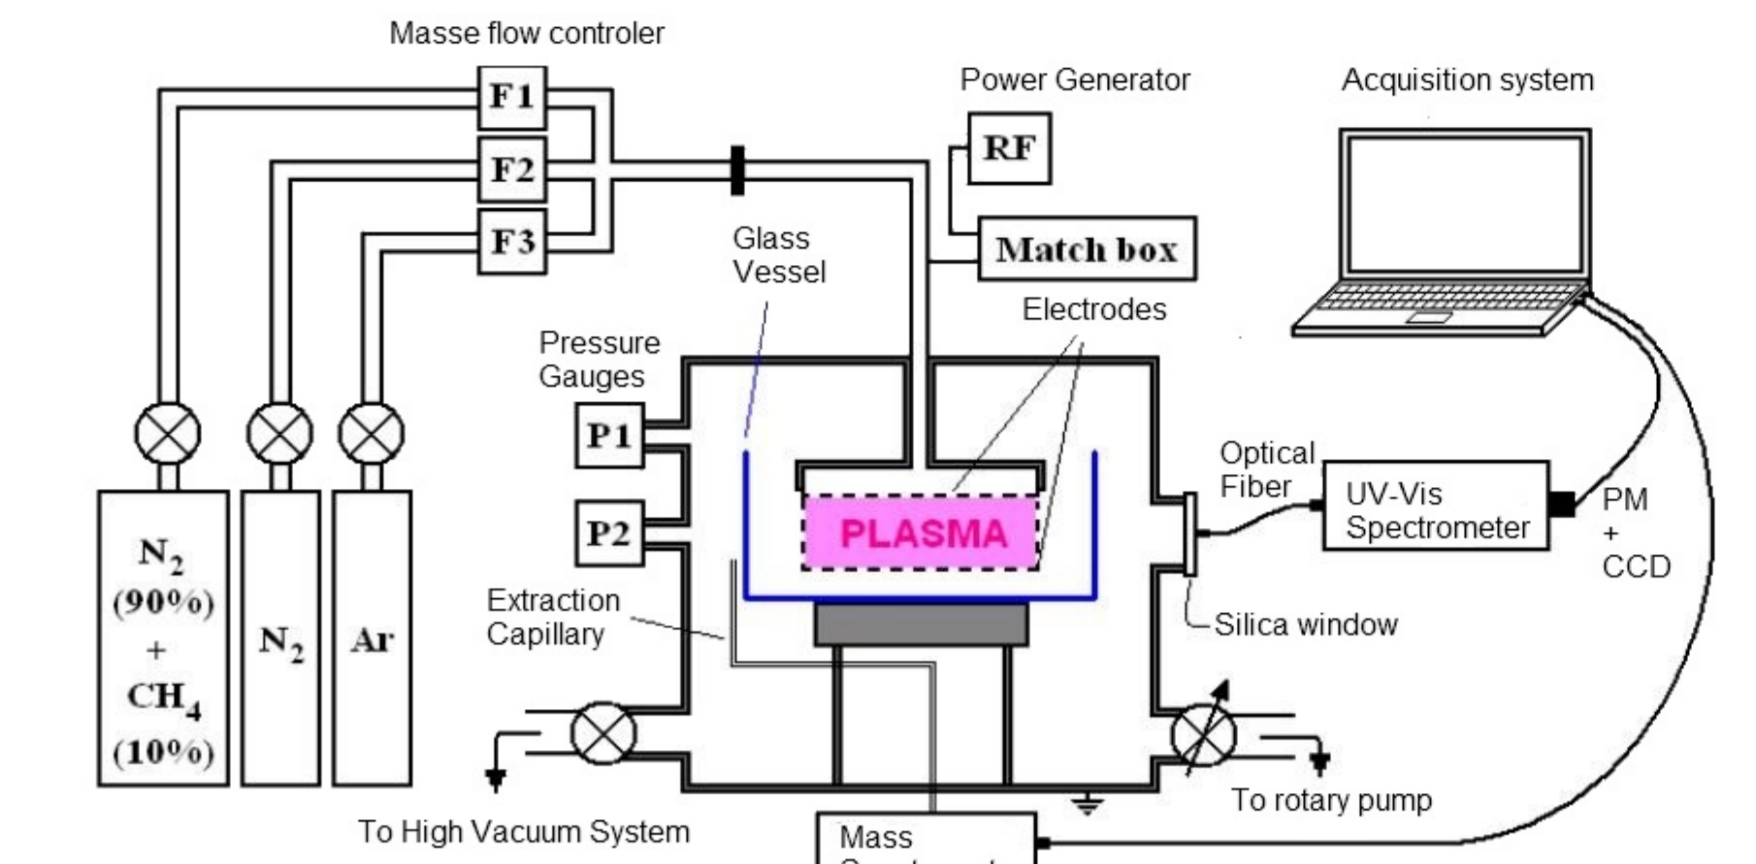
Masse flow controler

F1

F2

F3

Power Generator

RF

Match box

Acquisition system

Glass Vessel

Electrodes

Pressure Gauges

P1

P2

PLASMA

Optical Fiber

UV-Vis Spectrometer

PM + CCD

$N_2$ (90%) + $CH_4$ (10%)

$N_2$

Ar

Extraction Capillary

Silica window

To High Vacuum System

To rotary pump

Mass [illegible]